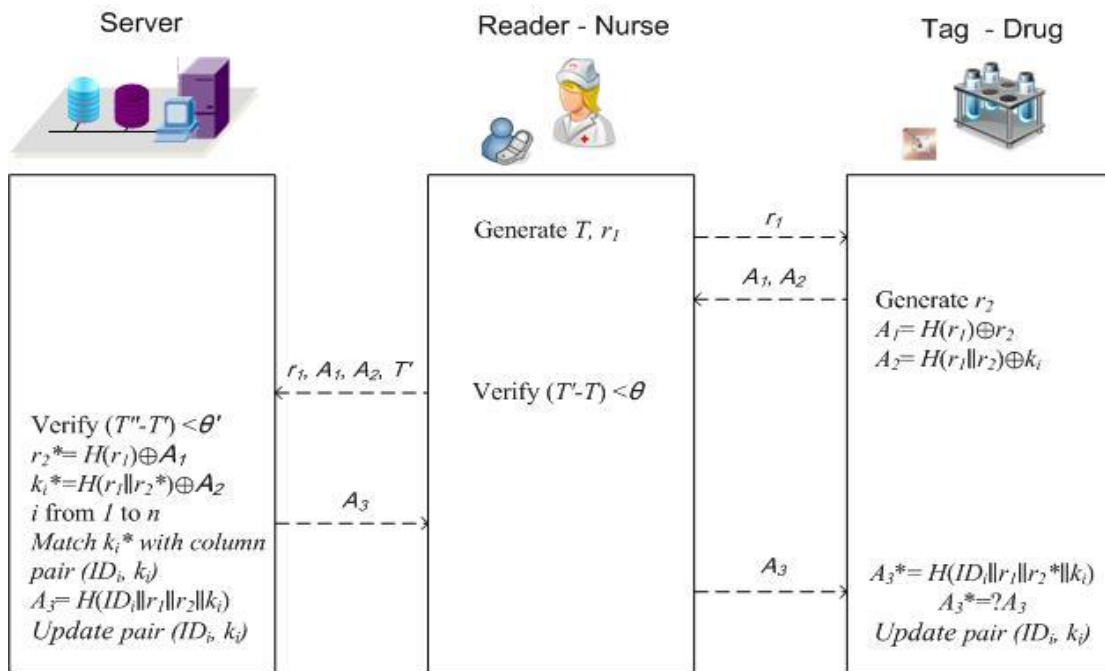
Server

Reader - Nurse

Tag - Drug

Generate $T$, $r_1$

$r_1$

$A_1$, $A_2$

Generate $r_2$
$A_1 = H(r_1) \oplus r_2$
$A_2 = H(r_1 \| r_2) \oplus k_i$

$r_1$, $A_1$, $A_2$, $T'$

Verify $(T'-T) < \theta$

Verify $(T''-T') < \theta'$
$r_2^* = H(r_1) \oplus A_1$
$k_i^* = H(r_1 \| r_2^*) \oplus A_2$
$i$ from $1$ to $n$
Match $k_i^*$ with column pair $(ID_i, k_i)$
$A_3 = H(ID_i \| r_1 \| r_2 \| k_i)$
Update pair $(ID_i, k_i)$

$A_3$

$A_3$

$A_3^* = H(ID_i \| r_1 \| r_2^* \| k_i)$
$A_3^* =? A_3$
Update pair $(ID_i, k_i)$